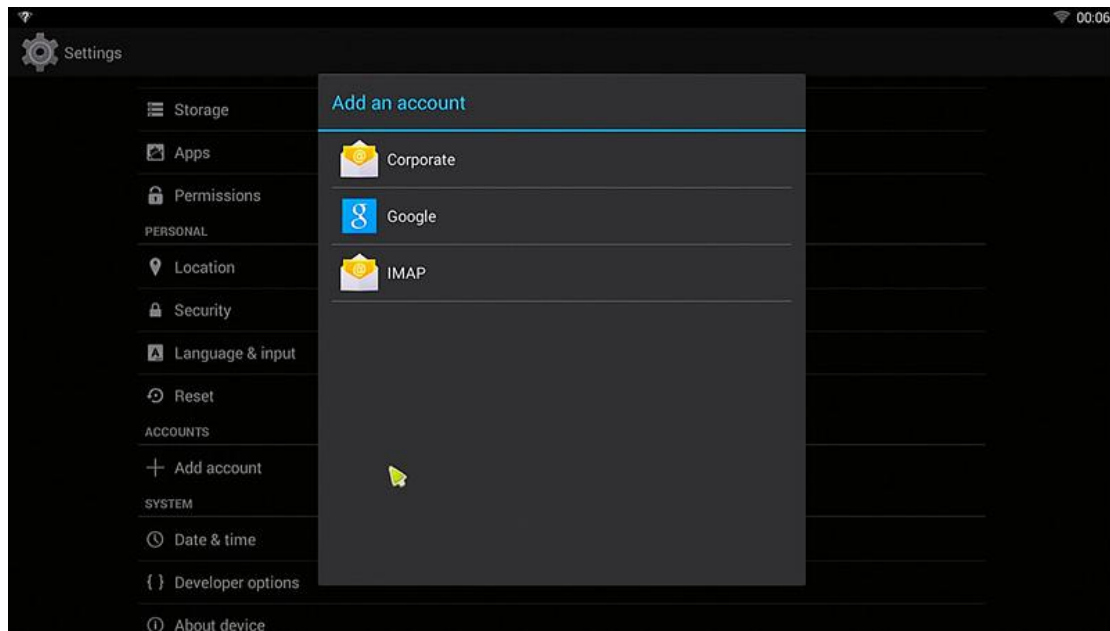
00:06

Settings

Storage
Apps
Permissions
PERSONAL
Location
Security
Language & input
Reset
ACCOUNTS
Add account
SYSTEM
Date & time
Developer options
About device

Add an account
Corporate
Google
IMAP